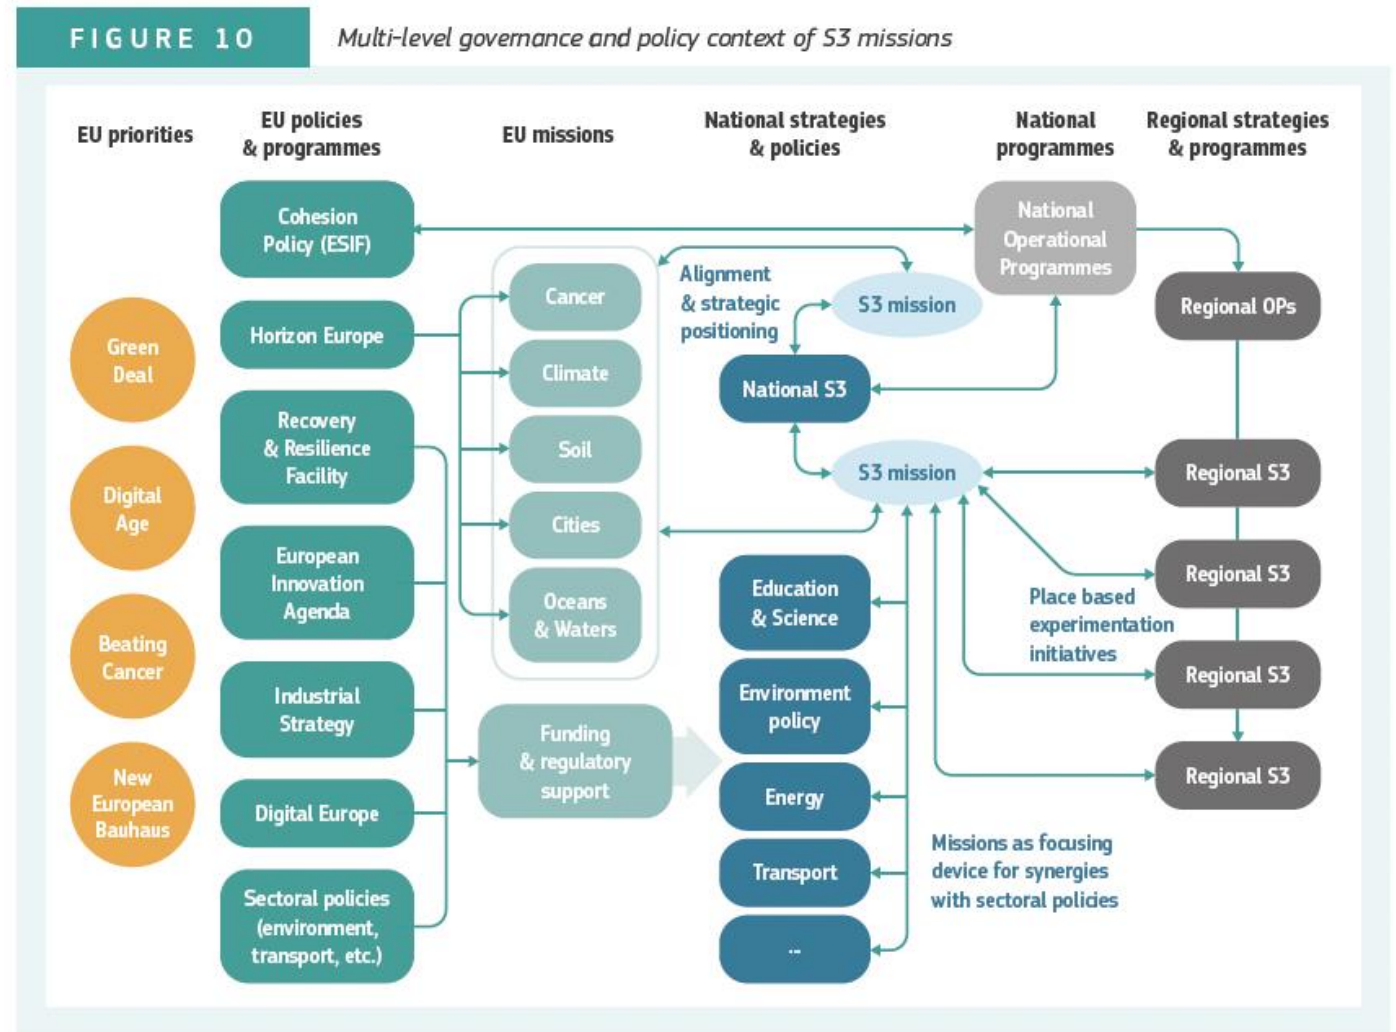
FIGURE 10

Multi-level governance and policy context of S3 missions

EU priorities

EU policies & programmes

EU missions

National strategies & policies

National programmes

Regional strategies & programmes

Cohesion Policy (ESIF)

National Operational Programmes

Regional OPs

Horizon Europe

Cancer

Alignment & strategic positioning

S3 mission

Green Deal

Climate

National S3

Recovery & Resilience Facility

Soil

S3 mission

Regional S3

Digital Age

Cities

European Innovation Agenda

Oceans & Waters

Regional S3

Education & Science

Place based experimentation initiatives

Beating Cancer

Regional S3

Industrial Strategy

Funding & regulatory support

Environment policy

New European Bauhaus

Regional S3

Digital Europe

Energy

Missions as focusing device for synergies with sectoral policies

Transport

Sectoral policies (environment, transport, etc.)

...